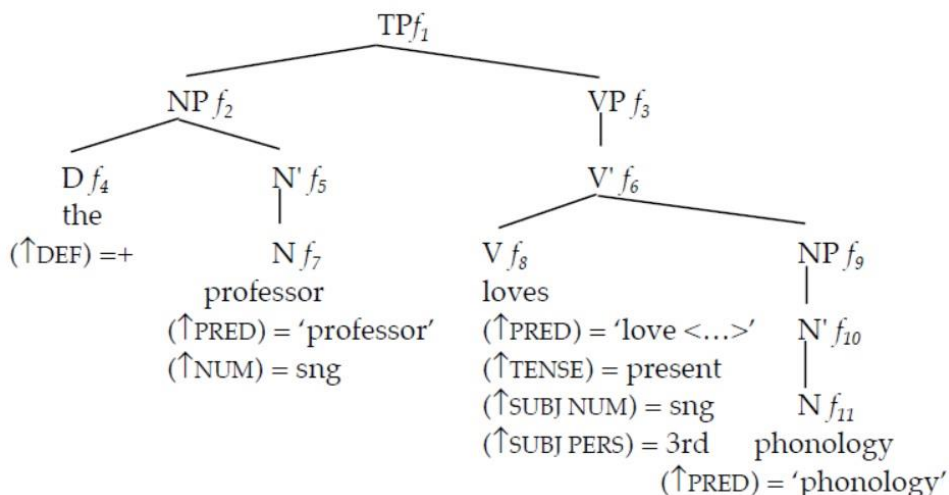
TP$f_1$

NP $f_2$

VP $f_3$

D $f_4$
the
($\uparrow$DEF) =+

N' $f_5$

N $f_7$
professor
($\uparrow$PRED) = 'professor'
($\uparrow$NUM) = sng

V' $f_6$

V $f_8$
loves
($\uparrow$PRED) = 'love <…>'
($\uparrow$TENSE) = present
($\uparrow$SUBJ NUM) = sng
($\uparrow$SUBJ PERS) = 3rd

NP $f_9$

N' $f_{10}$

N $f_{11}$
phonology
($\uparrow$PRED) = 'phonology'